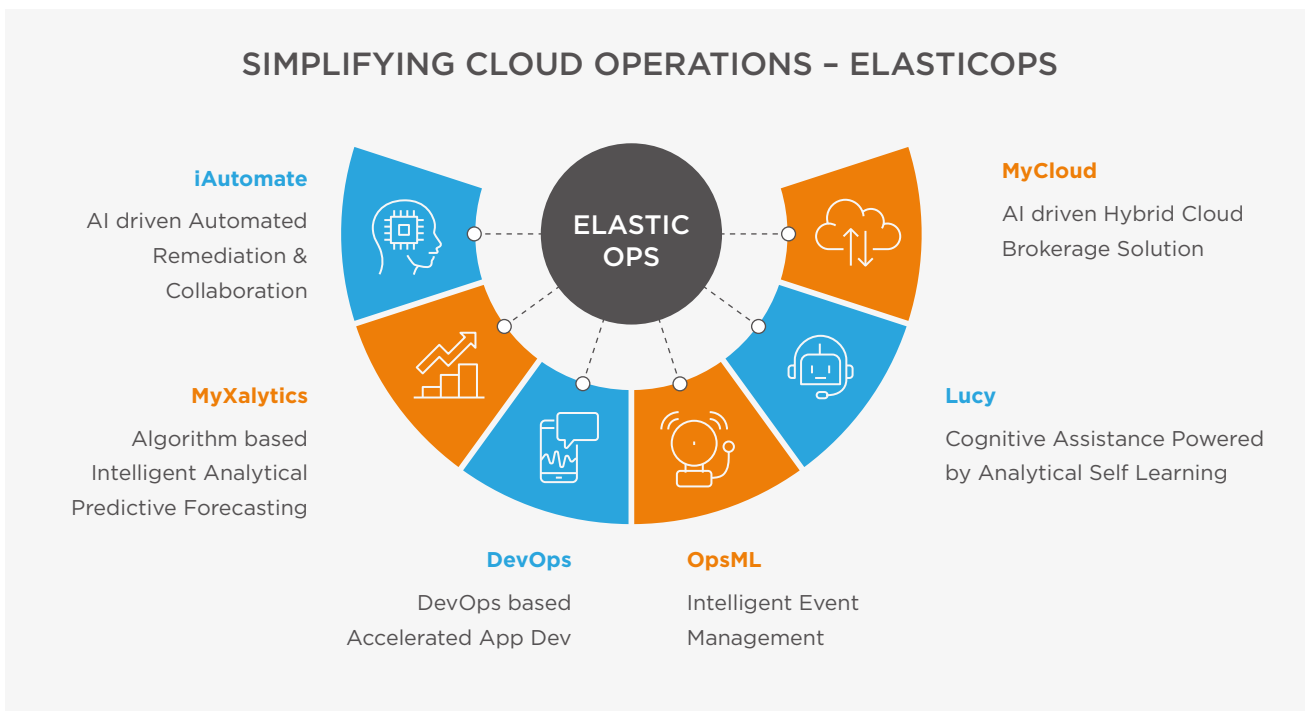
SIMPLIFYING CLOUD OPERATIONS – ELASTICOPS

ELASTIC OPS

iAutomate

AI driven Automated Remediation & Collaboration

MyCloud

AI driven Hybrid Cloud Brokerage Solution

MyXalytics

Algorithm based Intelligent Analytical Predictive Forecasting

Lucy

Cognitive Assistance Powered by Analytical Self Learning

DevOps

DevOps based Accelerated App Dev

OpsML

Intelligent Event Management